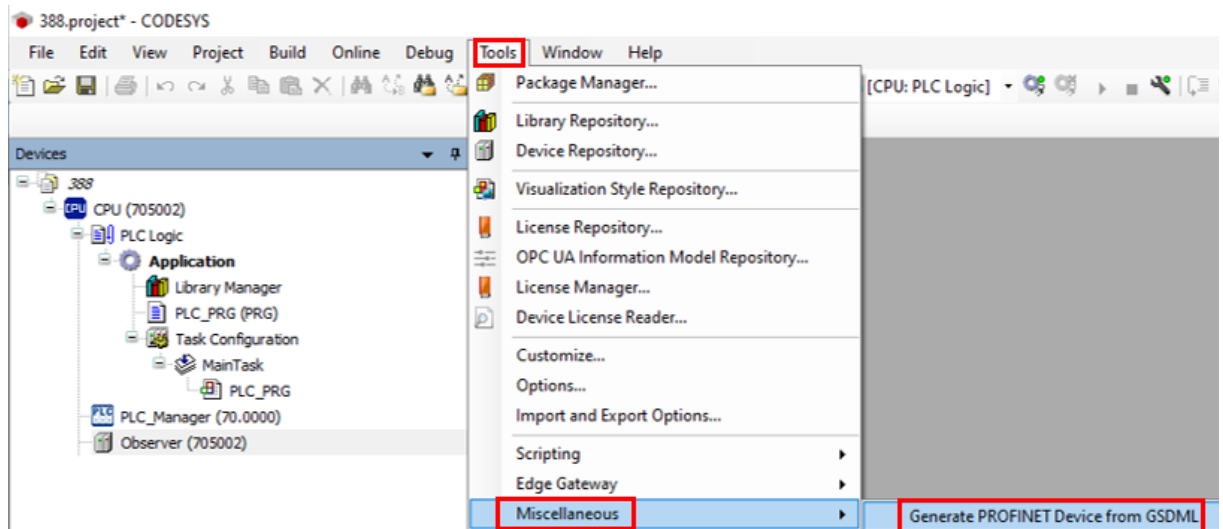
388.project* - CODESYS

File Edit View Project Build Online Debug Tools Window Help

[CPU: PLC Logic]

Devices

388
CPU (705002)
PLC Logic
Application
Library Manager
PLC_PRG (PRG)
Task Configuration
MainTask
PLC_PRG
PLC_Manager (70.0000)
Observer (705002)

Package Manager...
Library Repository...
Device Repository...
Visualization Style Repository...
License Repository...
OPC UA Information Model Repository...
License Manager...
Device License Reader...
Customize...
Options...
Import and Export Options...
Scripting
Edge Gateway
Miscellaneous

Generate PROFINET Device from GSDML